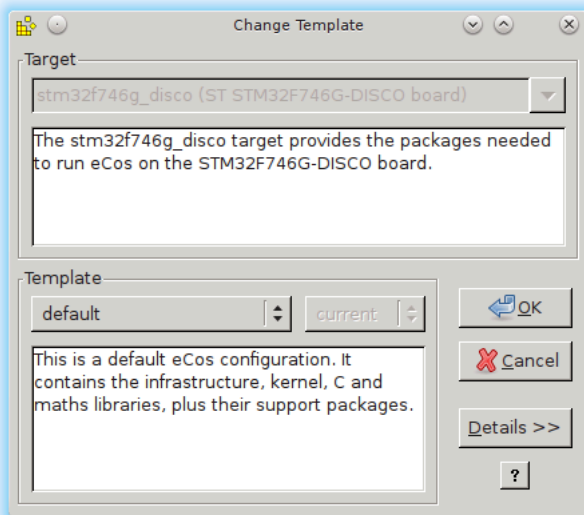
Change Template

Target

stm32f746g_disco (ST STM32F746G-DISCO board)

The stm32f746g_disco target provides the packages needed to run eCos on the STM32F746G-DISCO board.

Template

default

current

This is a default eCos configuration. It contains the infrastructure, kernel, C and maths libraries, plus their support packages.

OK

Cancel

Details >>

?